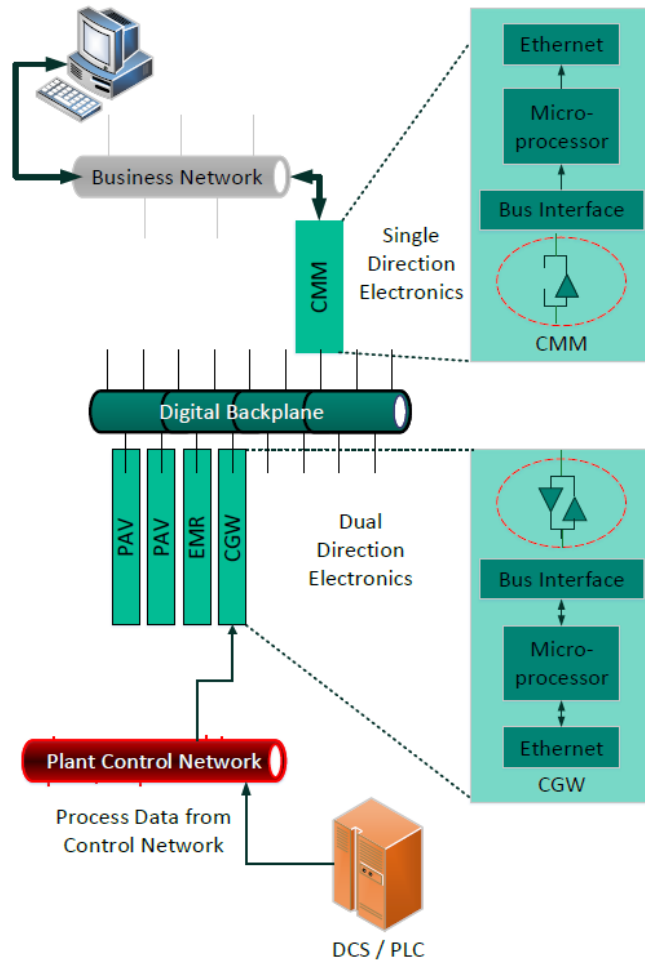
Business Network

CMM

Single Direction Electronics

Ethernet

Microprocessor

Bus Interface

CMM

Digital Backplane

PAV

PAV

EMR

CGW

Dual Direction Electronics

Bus Interface

Microprocessor

Ethernet

CGW

Plant Control Network

Process Data from Control Network

DCS / PLC